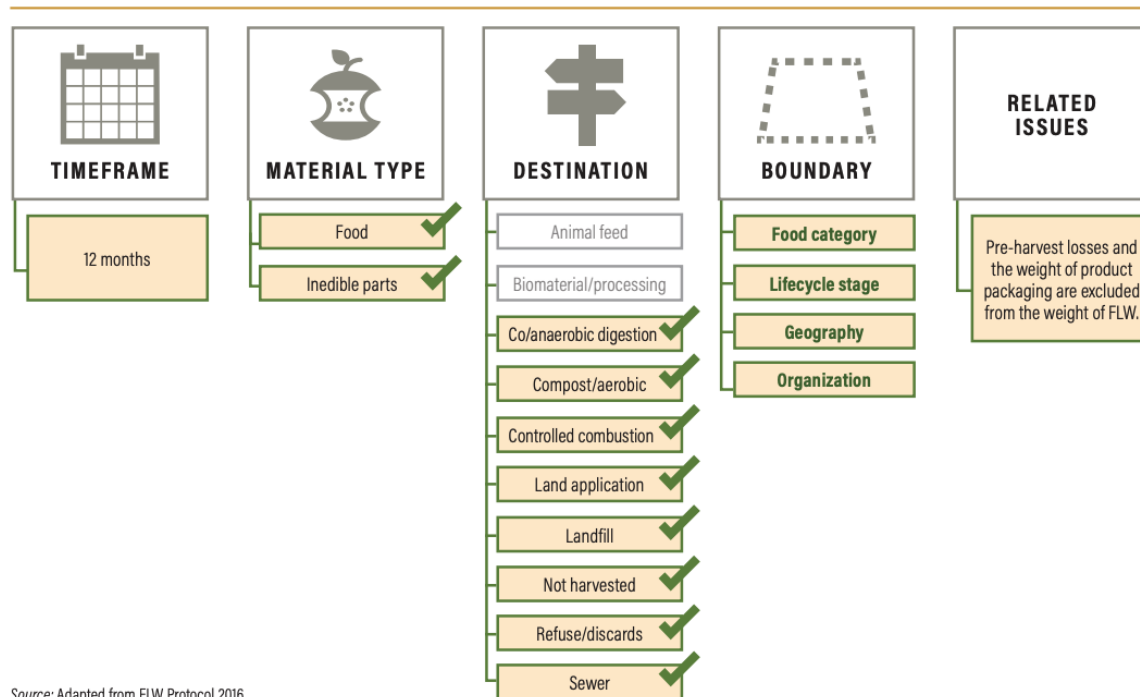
TIMEFRAME

12 months

MATERIAL TYPE

Food

Inedible parts

DESTINATION

Animal feed

Biomaterial/processing

Co/anaerobic digestion

Compost/aerobic

Controlled combustion

Land application

Landfill

Not harvested

Refuse/discards

Sewer

BOUNDARY

Food category

Lifecycle stage

Geography

Organization

RELATED ISSUES

Pre-harvest losses and the weight of product packaging are excluded from the weight of FLW.

Source: Adapted from FLW Protocol 2016.